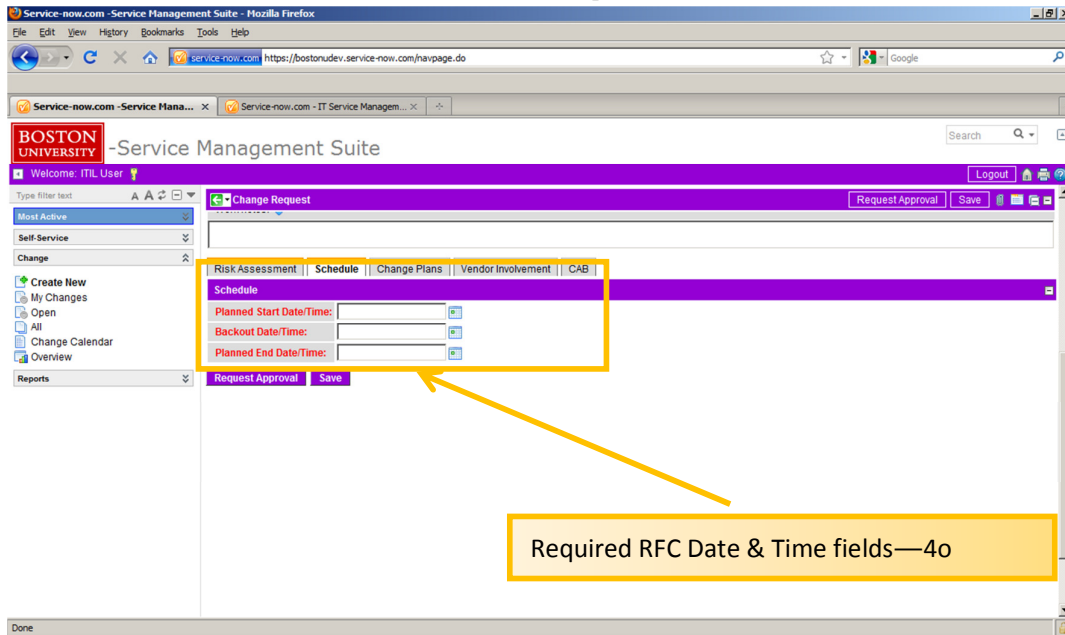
Service-now.com -Service Management Suite - Mozilla Firefox

File Edit View History Bookmarks Tools Help

service-now.com https://bostonudev.service-now.com/navpage.do

Google

Service-now.com -Service Mana... ×
Service-now.com - IT Service Managem... ×

BOSTON UNIVERSITY -Service Management Suite

Search

Welcome: ITIL User

Logout

Type filter text

Most Active

Self-Service

Change

Create New
My Changes
Open
All
Change Calendar
Overview

Reports

Change Request

Request Approval Save

Risk Assessment | Schedule | Change Plans | Vendor Involvement | CAB

Schedule

Planned Start Date/Time:
Backout Date/Time:
Planned End Date/Time:

Request Approval Save

Required RFC Date & Time fields—4o

Done